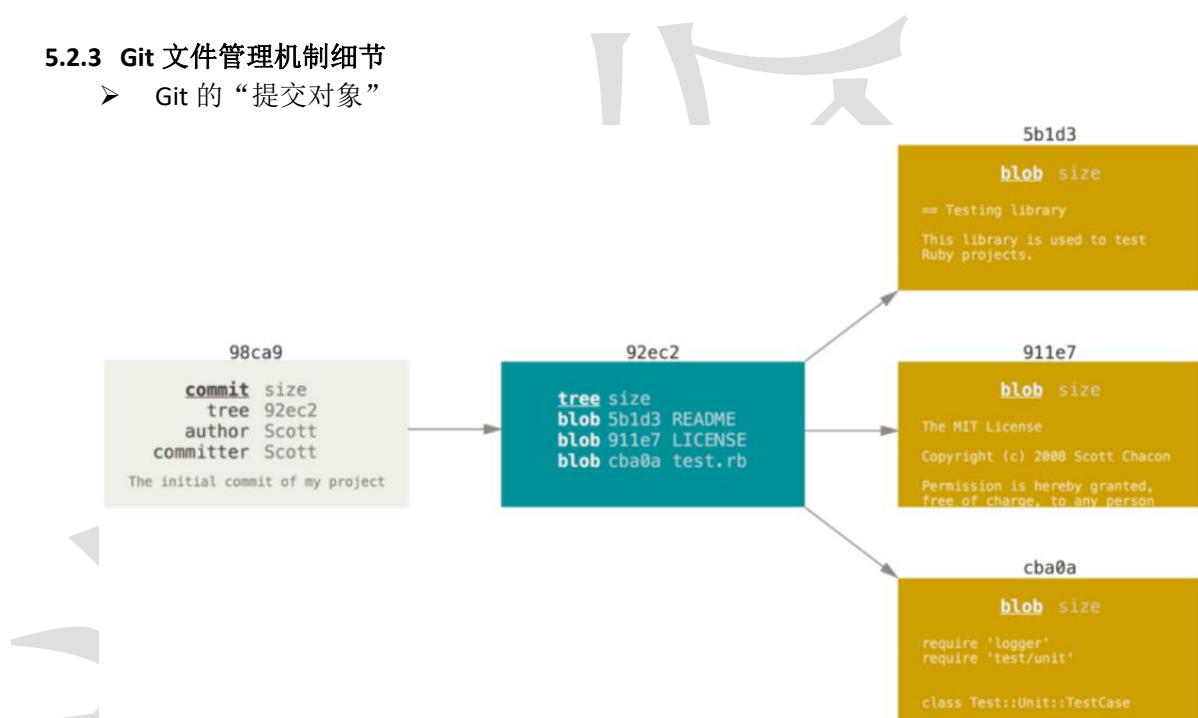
**5.2.3 Git 文件管理机制细节**

➢ Git 的“提交对象”

98ca9

commit size
tree 92ec2
author Scott
committer Scott

The initial commit of my project

92ec2

tree size
blob 5b1d3 README
blob 911e7 LICENSE
blob cba0a test.rb

5b1d3

blob size

== Testing library

This library is used to test Ruby projects.

911e7

blob size

The MIT License

Copyright (c) 2008 Scott Chacon

Permission is hereby granted, free of charge, to any person

cba0a

blob size

require 'logger'
require 'test/unit'

class Test::Unit::TestCase